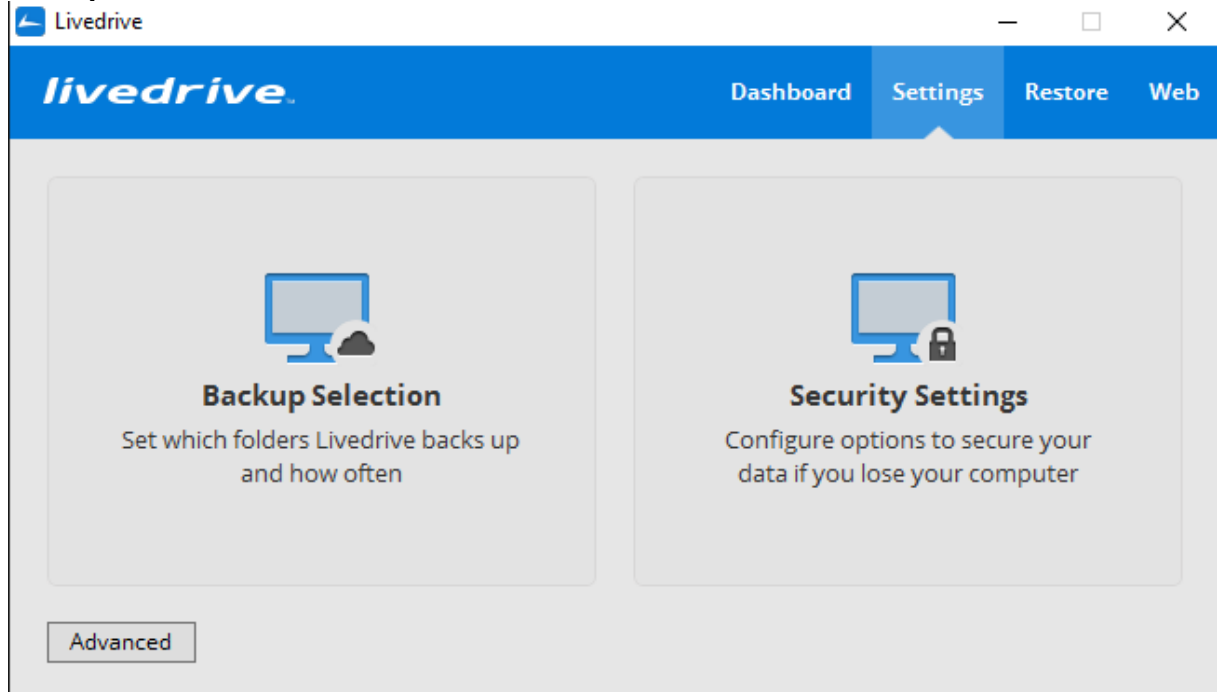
Livedrive

livedrive

Dashboard Settings Restore Web

Backup Selection

Set which folders Livedrive backs up and how often

Security Settings

Configure options to secure your data if you lose your computer

Advanced